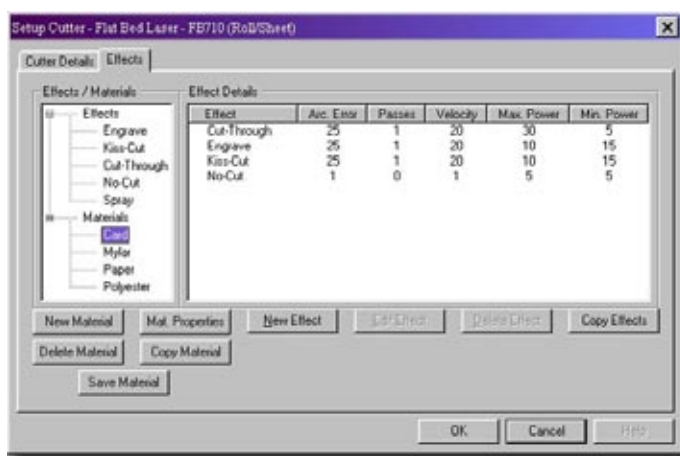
Setup Cutter - Flat Bed Laser - FB710 (Roll/Sheet)

Cutter Details | Effects

Effects / Materials

Effects
Engrave
Kiss-Cut
Cut-Through
No-Cut
Spray
Materials
Card
Mylar
Paper
Polyester

Effect Details

| Effect | Arc. Error | Passes | Velocity | Max. Power | Min. Power |
|---|---|---|---|---|---|
| Cut-Through | 25 | 1 | 20 | 30 | 5 |
| Engrave | 25 | 1 | 20 | 10 | 15 |
| Kiss-Cut | 25 | 1 | 20 | 10 | 15 |
| No-Cut | 1 | 0 | 1 | 5 | 5 |

New Material | Mat. Properties | New Effect | Edit Effect | Delete Effect | Copy Effects

Delete Material | Copy Material

Save Material

OK | Cancel | Help